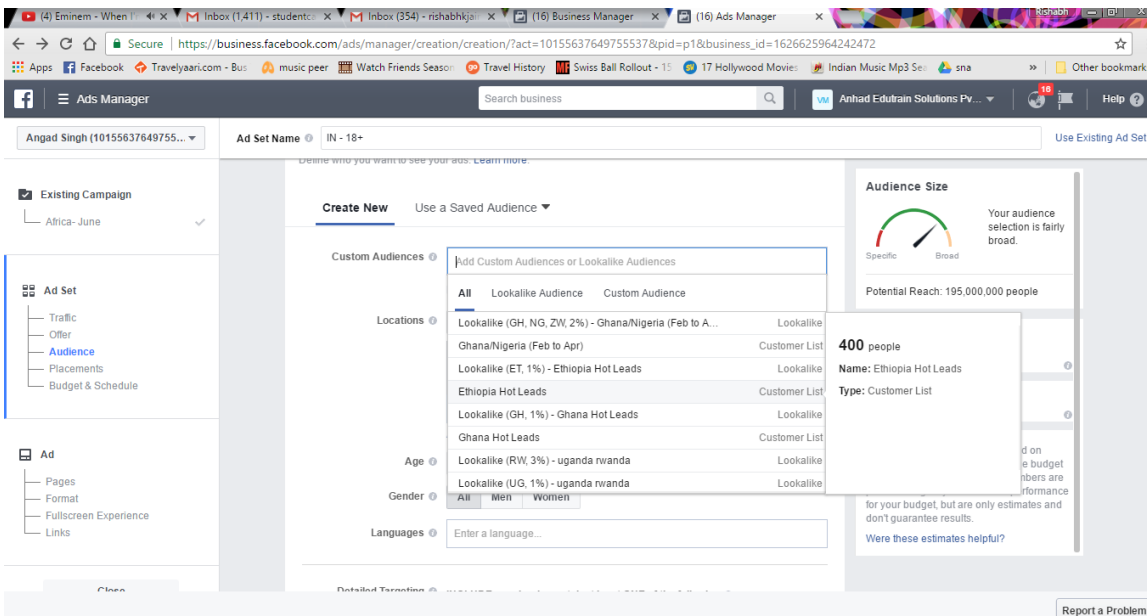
(4) Eminem - When I'm × | Inbox (1,411) - studentc × | Inbox (354) - rishabhkja × | (16) Business Manager × | (16) Ads Manager × | Rishabh

Secure | https://business.facebook.com/ads/manager/creation/creation/?act=10155637649755537&pid=p1&business_id=1626625964242472

Apps | Facebook | Travelyaari.com - Bus | music peer | Watch Friends Season | Travel History | Swiss Ball Rollout - 15 | 17 Hollywood Movies | Indian Music Mp3 Se | sna | » | Other bookmarks

Ads Manager | Search business | VM Anhad Edutrain Solutions Pv... | 16 | Help

Angad Singh (10155637649755...

Ad Set Name | IN - 18+ | Use Existing Ad Set

Define who you want to see your ads. Learn more.

Existing Campaign
Africa- June

Ad Set
Traffic
Offer
Audience
Placements
Budget & Schedule

Ad
Pages
Format
Fullscreen Experience
Links

Close

Create New | Use a Saved Audience

Custom Audiences | Add Custom Audiences or Lookalike Audiences

All | Lookalike Audience | Custom Audience

| | |
|---|---|
| Lookalike (GH, NG, ZW, 2%) - Ghana/Nigeria (Feb to A... | Lookalike |
| Ghana/Nigeria (Feb to Apr) | Customer List |
| Lookalike (ET, 1%) - Ethiopia Hot Leads | Lookalike |
| Ethiopia Hot Leads | Customer List |
| Lookalike (GH, 1%) - Ghana Hot Leads | Lookalike |
| Ghana Hot Leads | Customer List |
| Lookalike (RW, 3%) - uganda rwanda | Lookalike |
| Lookalike (UG, 1%) - uganda rwanda | Lookalike |

Locations

Age

Gender | All | Men | Women

Languages | Enter a language...

Detailed Targeting

400 people
Name: Ethiopia Hot Leads
Type: Customer List

Audience Size
Specific | Broad
Your audience selection is fairly broad.

Potential Reach: 195,000,000 people

d on e budget nbers are rformance for your budget, but are only estimates and don't guarantee results.

Were these estimates helpful?

Report a Problem